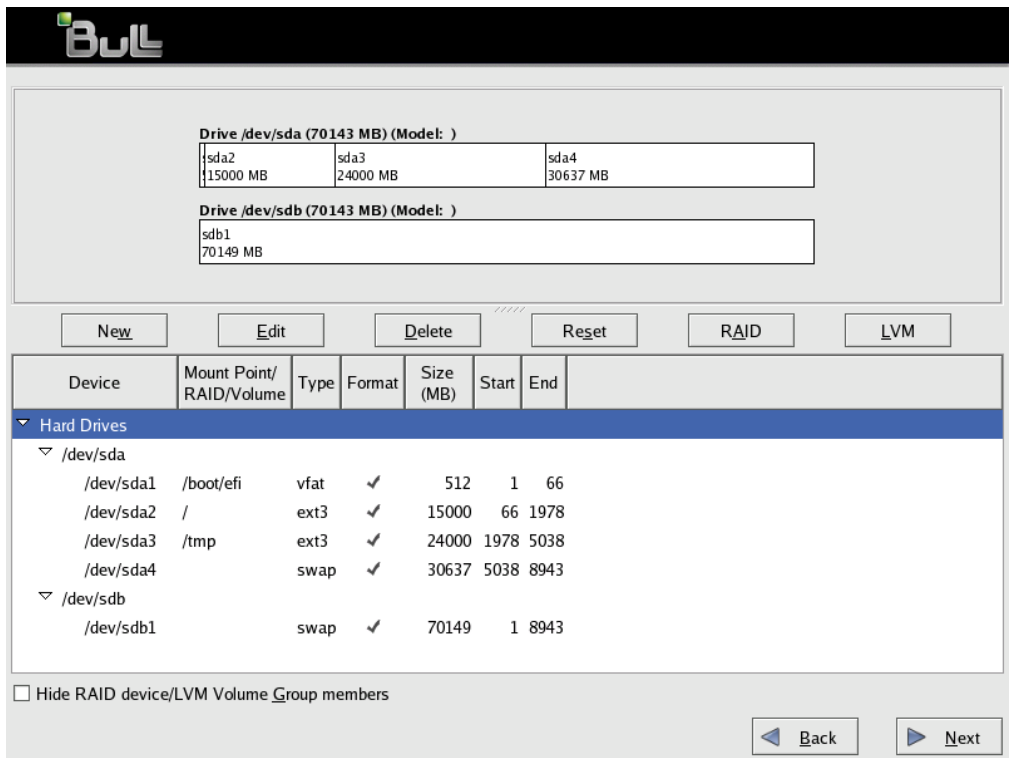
Bull

Drive /dev/sda (70143 MB) (Model: )

sda2
15000 MB

sda3
24000 MB

sda4
30637 MB

Drive /dev/sdb (70143 MB) (Model: )

sdb1
70149 MB

New Edit Delete Reset RAID LVM

| Device | Mount Point/ RAID/Volume | Type | Format | Size (MB) | Start | End |
|---|---|---|---|---|---|---|
| Hard Drives | | | | | | |
| /dev/sda | | | | | | |
| /dev/sda1 | /boot/efi | vfat | ✓ | 512 | 1 | 66 |
| /dev/sda2 | / | ext3 | ✓ | 15000 | 66 | 1978 |
| /dev/sda3 | /tmp | ext3 | ✓ | 24000 | 1978 | 5038 |
| /dev/sda4 | | swap | ✓ | 30637 | 5038 | 8943 |
| /dev/sdb | | | | | | |
| /dev/sdb1 | | swap | ✓ | 70149 | 1 | 8943 |

Hide RAID device/LVM Volume Group members

Back Next